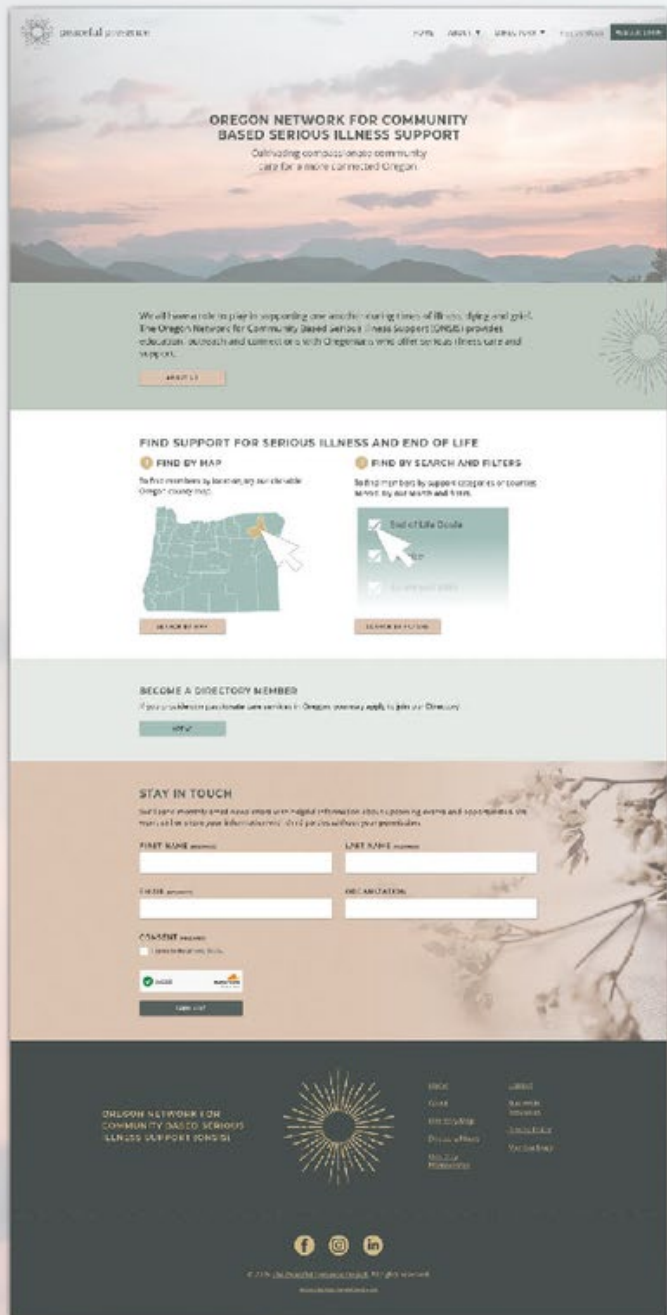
peaceful presence

HOME ABOUT ▾ DIRECTORY ▾ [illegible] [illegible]

OREGON NETWORK FOR COMMUNITY BASED SERIOUS ILLNESS SUPPORT

Cultivating compassionate community care for a more connected Oregon

We all have a role to play in supporting one another during times of illness, dying and grief. The Oregon Network for Community Based Serious Illness Support (ONSIS) provides education, outreach and connection with Oregonians who offer serious illness care and support.

ABOUT US

FIND SUPPORT FOR SERIOUS ILLNESS AND END OF LIFE

FIND BY MAP

To find members by location, try our clickable Oregon county map.

FIND BY SEARCH AND FILTERS

To find members by support categories or counties served, try our search and filters.

End of Life Doula

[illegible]

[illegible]

SEARCH BY MAP

SEARCH BY FILTERS

BECOME A DIRECTORY MEMBER

If you provide compassionate care services in Oregon, you may apply to join our Directory.

APPLY

STAY IN TOUCH

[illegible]

FIRST NAME (required)

LAST NAME (required)

EMAIL (required)

ORGANIZATION

CONSENT (required)

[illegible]

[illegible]

SIGN UP

OREGON NETWORK FOR COMMUNITY BASED SERIOUS ILLNESS SUPPORT (ONSIS)

Home
About
Directory Map
Directory Filters
Join Our Membership

Contact
Statewide Resources
Privacy Policy
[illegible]

© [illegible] All rights reserved.

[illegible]